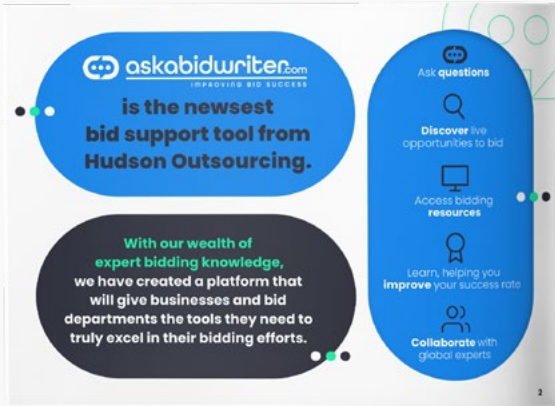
askabidwriter.com
IMPROVING BID SUCCESS

is the newsest bid support tool from Hudson Outsourcing.

With our wealth of expert bidding knowledge, we have created a platform that will give businesses and bid departments the tools they need to truly excel in their bidding efforts.

Ask questions

Discover live opportunities to bid

Access bidding resources

Learn, helping you improve your success rate

Collaborate with global experts

2